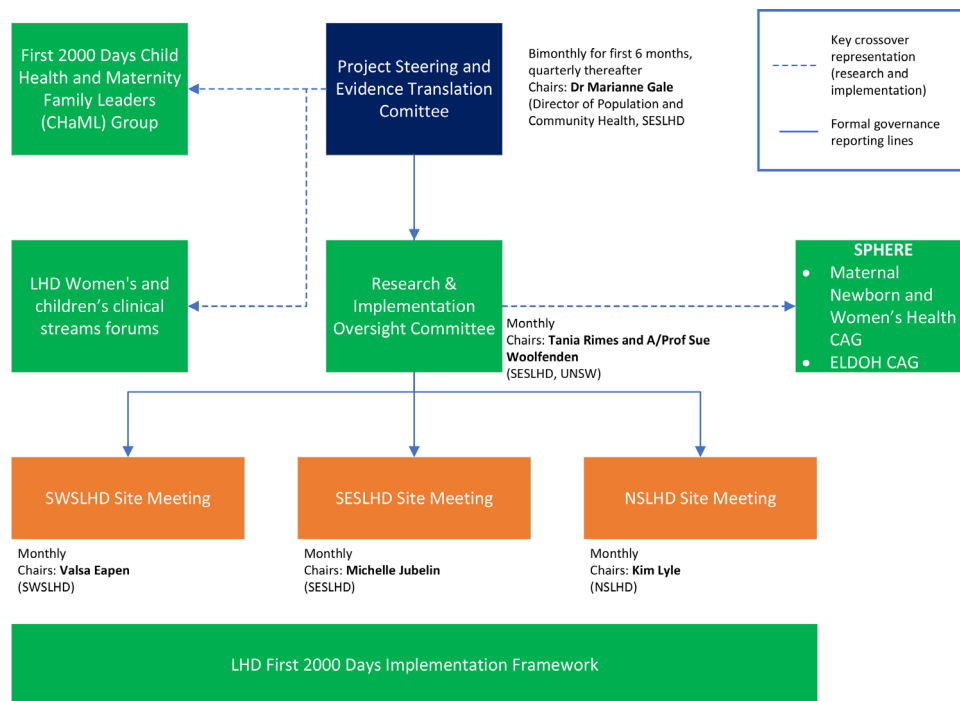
First 2000 Days Child Health and Maternity Family Leaders (CHaML) Group

Project Steering and Evidence Translation Comittee

Bimonthly for first 6 months, quarterly thereafter
Chairs: **Dr Marianne Gale** (Director of Population and Community Health, SESLHD

Key crossover representation (research and implementation)

Formal governance reporting lines

LHD Women's and children's clinical streams forums

Research & Implementation Oversight Committee

Monthly
Chairs: **Tania Rimes and A/Prof Sue Woolfenden** (SESLHD, UNSW)

SPHERE
- Maternal Newborn and Women's Health CAG
- ELDOH CAG

SWSLHD Site Meeting

SESLHD Site Meeting

NSLHD Site Meeting

Monthly
Chairs: **Valsa Eapen**
(SWSLHD)

Monthly
Chairs: **Michelle Jubelin**
(SESLHD)

Monthly
Chairs: **Kim Lyle**
(NSLHD)

LHD First 2000 Days Implementation Framework